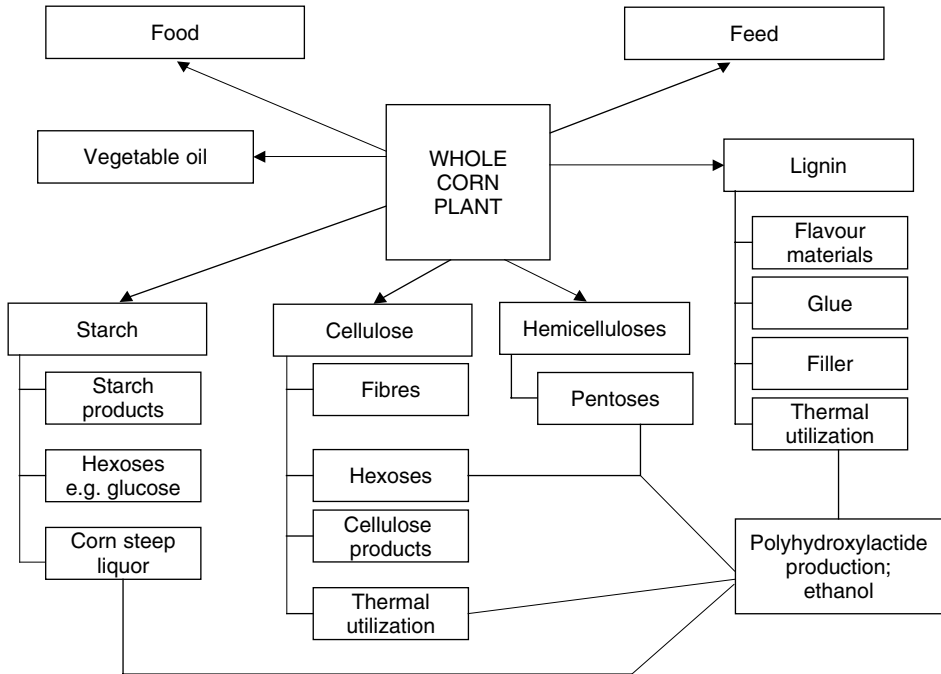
Food

Feed

Vegetable oil

WHOLE CORN PLANT

Lignin

Flavour materials

Glue

Filler

Thermal utilization

Starch

Starch products

Hexoses e.g. glucose

Corn steep liquor

Cellulose

Fibres

Hexoses

Cellulose products

Thermal utilization

Hemicelluloses

Pentoses

Polyhydroxylactide production; ethanol